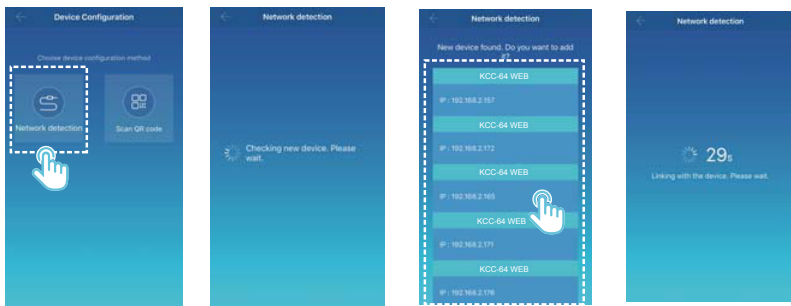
Device Configuration

Choose device configuration method

Network detection

Scan QR code

Network detection

Checking new device. Please wait.

Network detection

New device found. Do you want to add it?

KCC-64 WEB

IP : 192.168.2.157

KCC-64 WEB

IP : 192.168.2.172

KCC-64 WEB

IP : 192.168.2.165

KCC-64 WEB

IP : 192.168.2.171

KCC-64 WEB

IP : 192.168.2.176

Network detection

29s

Linking with the device. Please wait.